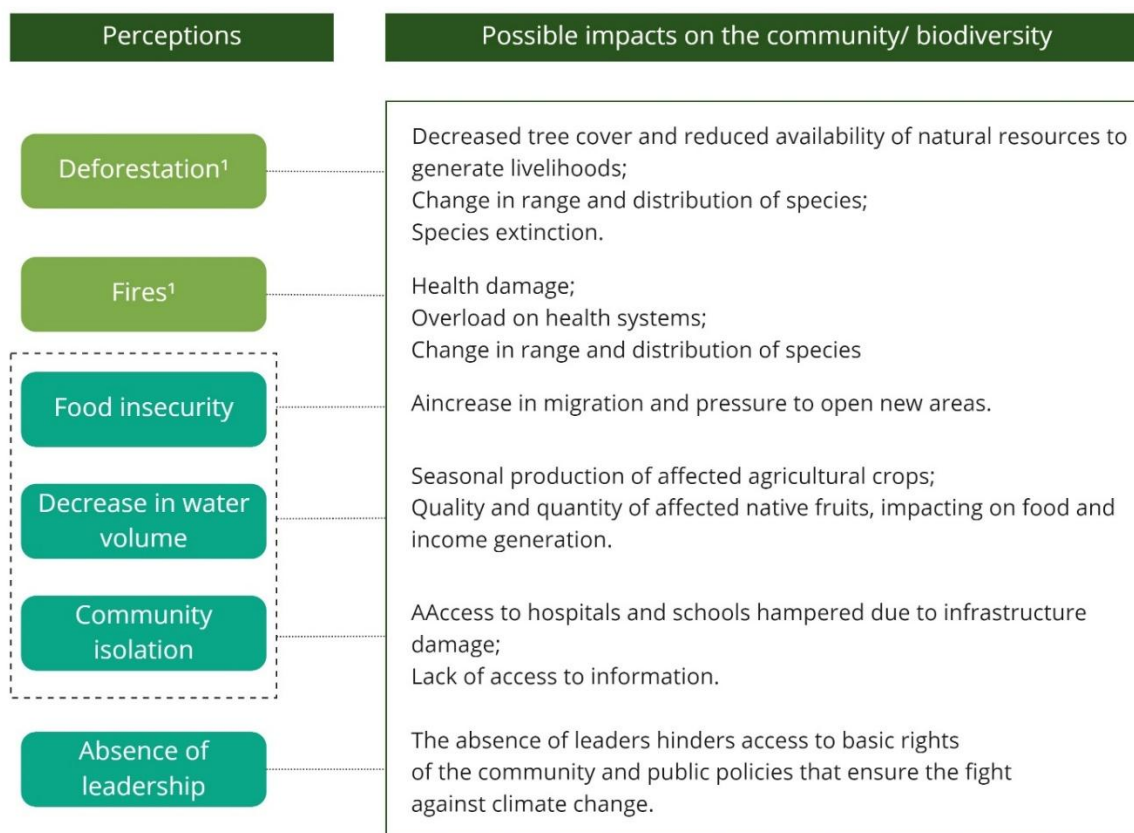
Perceptions

Possible impacts on the community/ biodiversity

Deforestation¹

Decreased tree cover and reduced availability of natural resources to generate livelihoods;
Change in range and distribution of species;
Species extinction.

Fires¹

Health damage;
Overload on health systems;
Change in range and distribution of species

Food insecurity

Aincrease in migration and pressure to open new areas.

Decrease in water volume

Seasonal production of affected agricultural crops;
Quality and quantity of affected native fruits, impacting on food and income generation.

Community isolation

AAccess to hospitals and schools hampered due to infrastructure damage;
Lack of access to information.

Absence of leadership

The absence of leaders hinders access to basic rights of the community and public policies that ensure the fight against climate change.